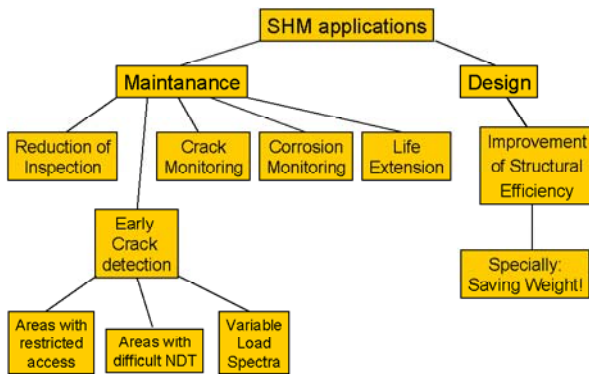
SHM applications

Maintanance

Design

Reduction of Inspection

Crack Monitoring

Corrosion Monitoring

Life Extension

Improvement of Structural Efficiency

Early Crack detection

Specially: Saving Weight!

Areas with restricted access

Areas with difficult NDT

Variable Load Spectra